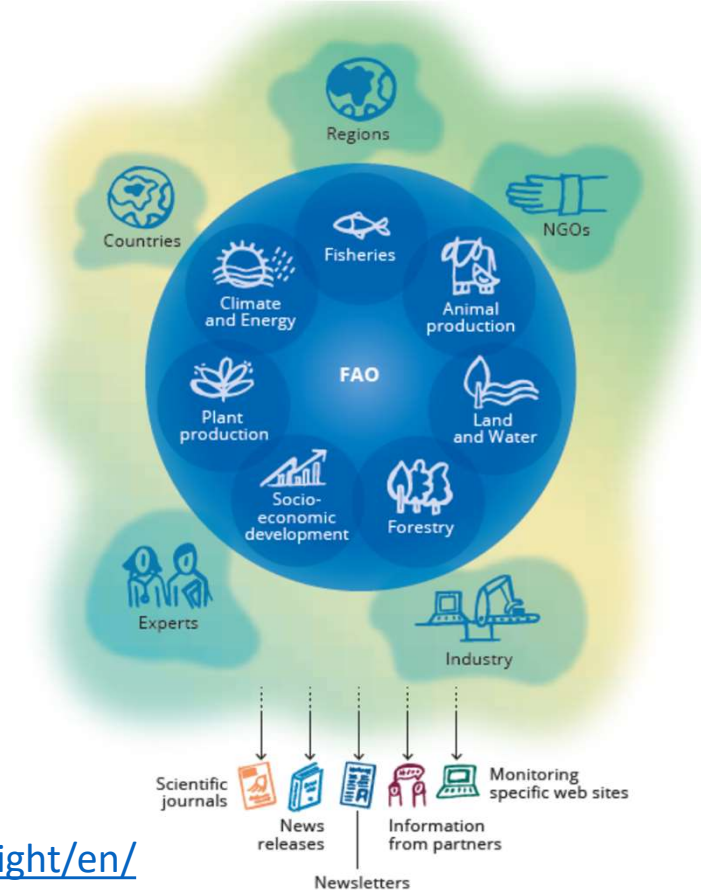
Regions

Countries

NGOs

Fisheries

Climate and Energy

Animal production

FAO

Plant production

Land and Water

Socio-economic development

Forestry

Experts

Industry

Scientific journals

News releases

Newsletters

Information from partners

Monitoring specific web sites

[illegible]ight/en/